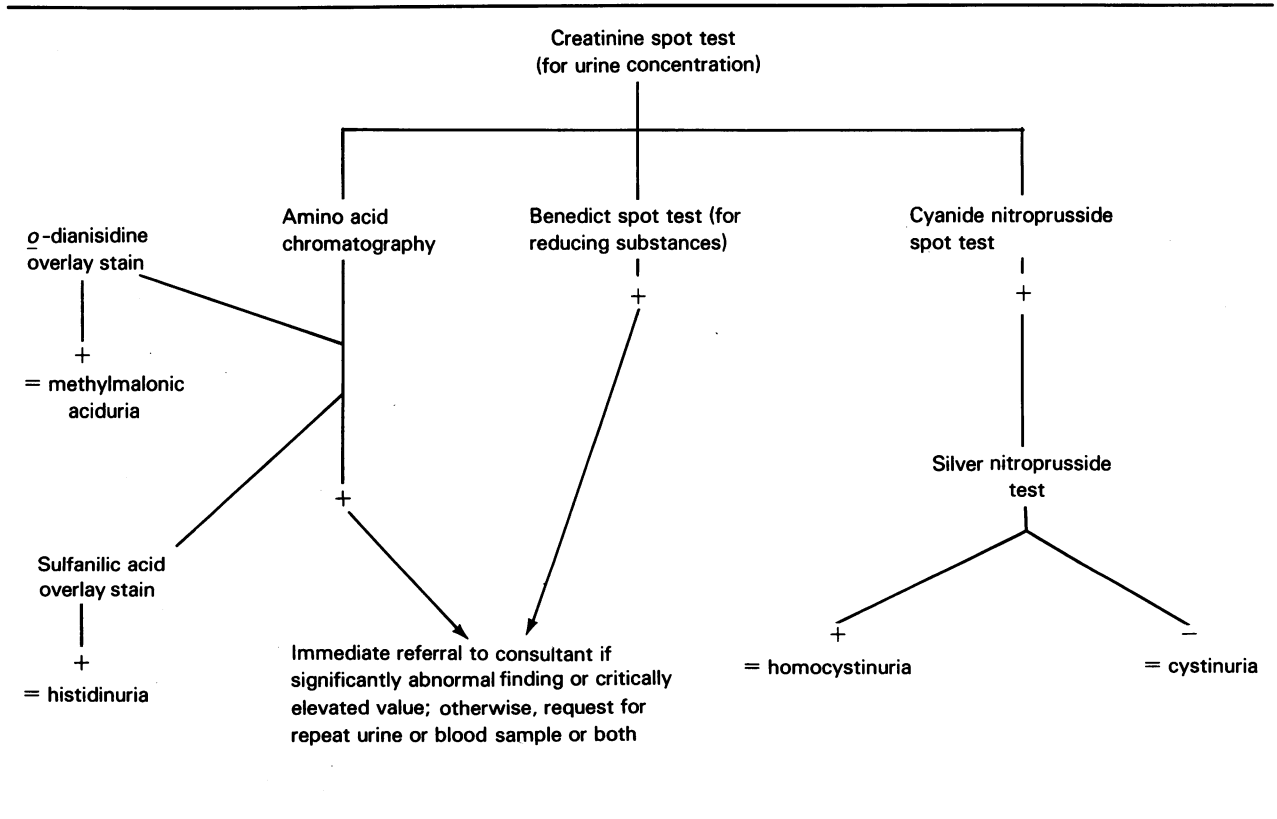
Creatinine spot test (for urine concentration)

Amino acid chromatography

Benedict spot test (for reducing substances)

Cyanide nitroprusside spot test

o-dianisidine overlay stain

+

= methylmalonic aciduria

+

+

Silver nitroprusside test

+

Sulfanilic acid overlay stain

+

= histidinuria

Immediate referral to consultant if significantly abnormal finding or critically elevated value; otherwise, request for repeat urine or blood sample or both

+

= homocystinuria

−

= cystinuria